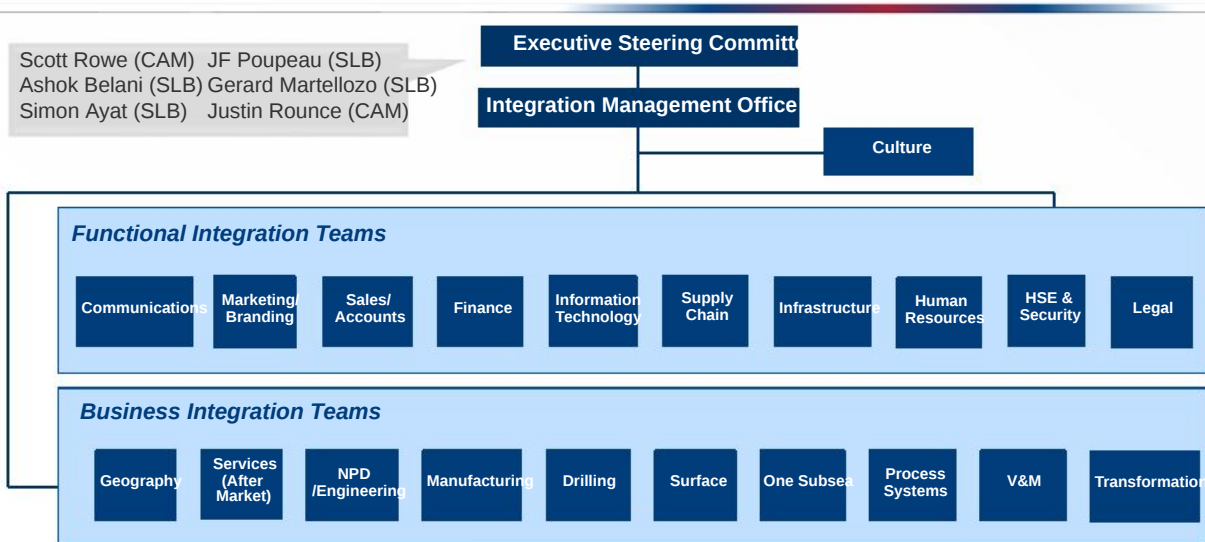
Scott Rowe (CAM) JF Poupeau (SLB)
Ashok Belani (SLB) Gerard Martellozo (SLB)
Simon Ayat (SLB) Justin Rounce (CAM)

Executive Steering Committ

Integration Management Office

Culture

Functional Integration Teams

Communications

Marketing/ Branding

Sales/ Accounts

Finance

Information Technology

Supply Chain

Infrastructure

Human Resources

HSE & Security

Legal

Business Integration Teams

Geography

Services (After Market)

NPD /Engineering

Manufacturing

Drilling

Surface

One Subsea

Process Systems

V&M

Transformation